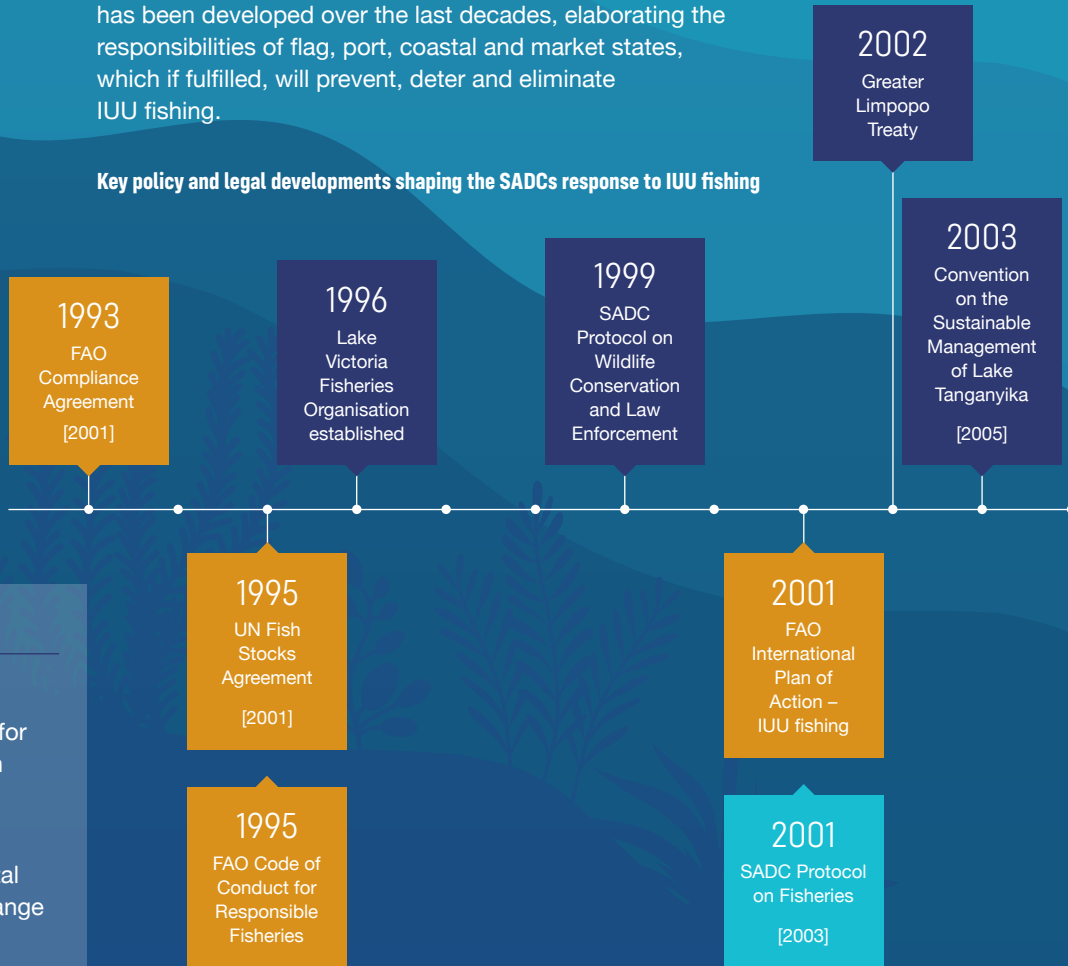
has been developed over the last decades, elaborating the responsibilities of flag, port, coastal and market states, which if fulfilled, will prevent, deter and eliminate IUU fishing.

Key policy and legal developments shaping the SADCs response to IUU fishing

1993
FAO Compliance Agreement
[2001]

1996
Lake Victoria Fisheries Organisation established

1999
SADC Protocol on Wildlife Conservation and Law Enforcement

2002
Greater Limpopo Treaty

2003
Convention on the Sustainable Management of Lake Tanganyika
[2005]

1995
UN Fish Stocks Agreement
[2001]

1995
FAO Code of Conduct for Responsible Fisheries

2001
FAO International Plan of Action – IUU fishing

2001
SADC Protocol on Fisheries
[2003]

for
n

al
ange